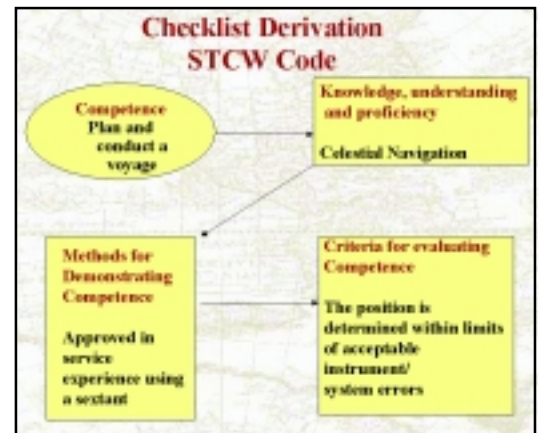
Checklist Derivation
STCW Code

Competence
Plan and conduct a voyage

Knowledge, understanding and proficiency

Celestial Navigation

Methods for Demonstrating Competence

Approved in service experience using a sextant

Criteria for evaluating Competence

The position is determined within limits of acceptable instrument/ system errors